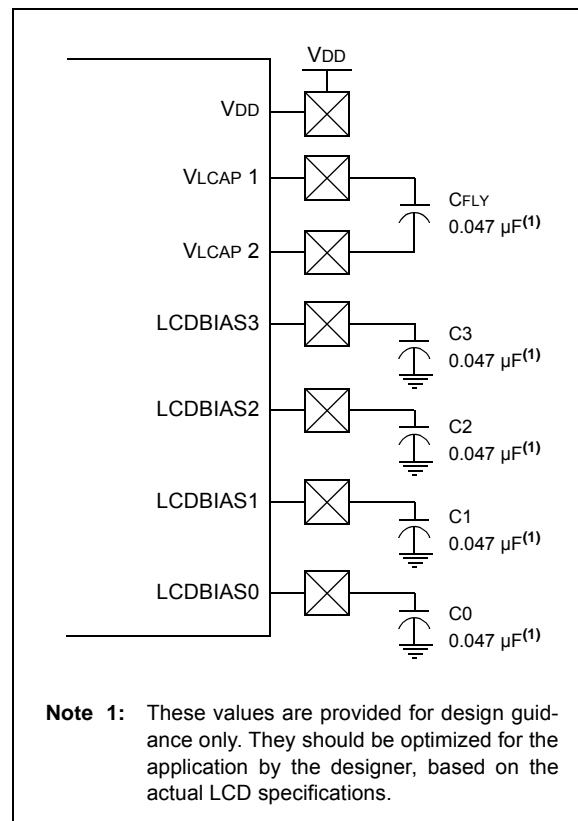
VDD

VDD

VLCAP 1

VLCAP 2

LCDBIAS3

LCDBIAS2

LCDBIAS1

LCDBIAS0

CFLY
0.047 μF$^{(1)}$

C3
0.047 μF$^{(1)}$

C2
0.047 μF$^{(1)}$

C1
0.047 μF$^{(1)}$

C0
0.047 μF$^{(1)}$

**Note 1:** These values are provided for design guidance only. They should be optimized for the application by the designer, based on the actual LCD specifications.